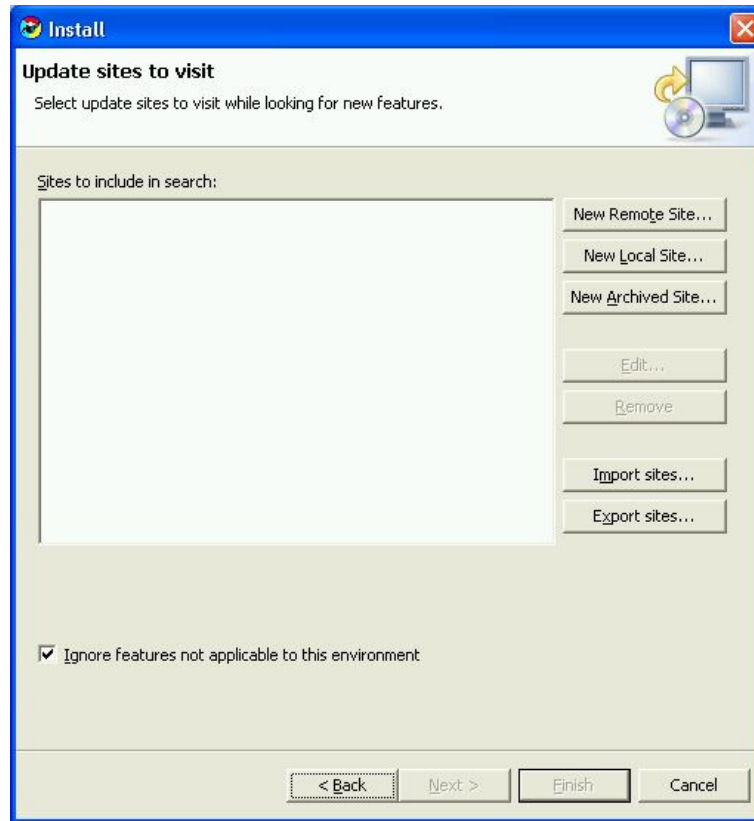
Install

Update sites to visit

Select update sites to visit while looking for new features.

Sites to include in search:

New Remote Site...

New Local Site...

New Archived Site...

Edit...

Remove

Import sites...

Export sites...

Ignore features not applicable to this environment

< Back

Next >

Finish

Cancel